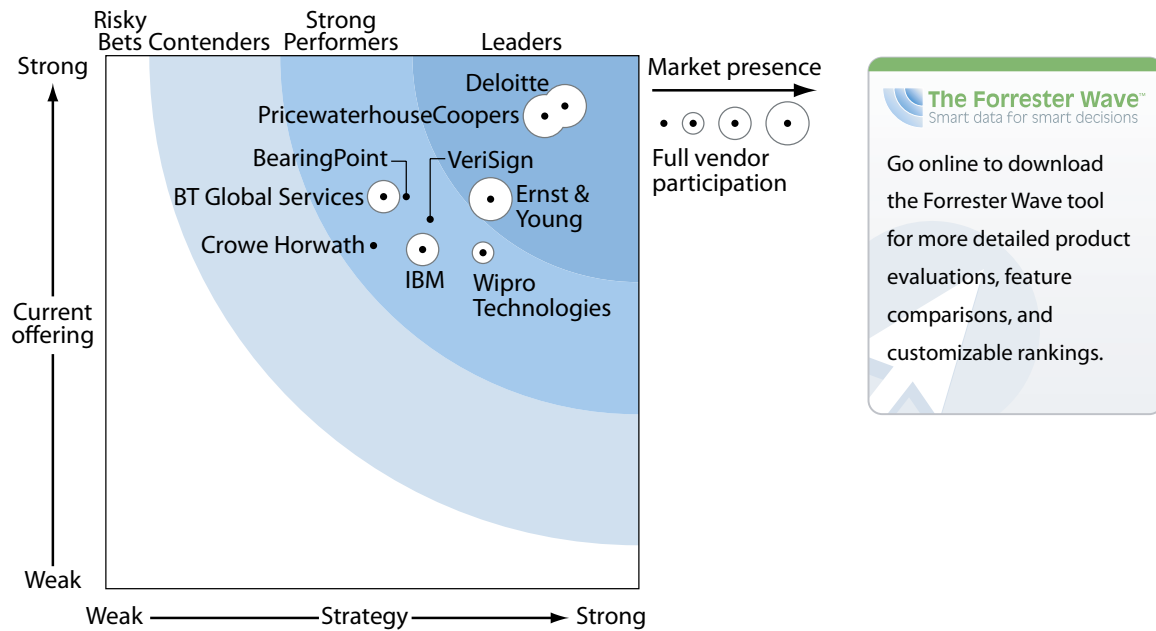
Risky Bets

Contenders

Strong Performers

Leaders

Strong

Current offering

Weak

Deloitte

PricewaterhouseCoopers

BearingPoint

VeriSign

BT Global Services

Ernst & Young

Crowe Horwath

IBM

Wipro Technologies

Weak

Strategy

Strong

Market presence

Full vendor participation

The Forrester Wave™
Smart data for smart decisions

Go online to download the Forrester Wave tool for more detailed product evaluations, feature comparisons, and customizable rankings.